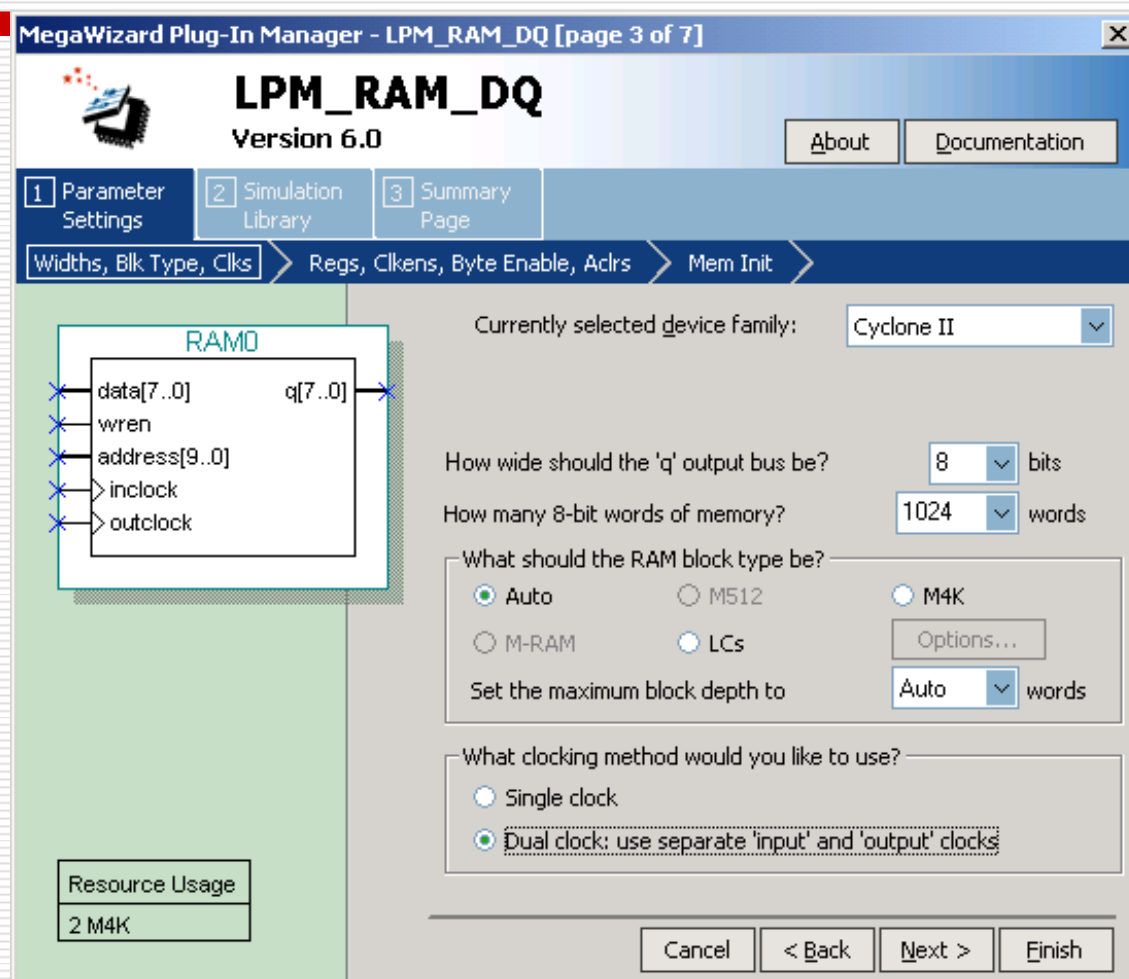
MegaWizard Plug-In Manager - LPM_RAM_DQ [page 3 of 7]

LPM_RAM_DQ
Version 6.0

About
Documentation

1 Parameter Settings
2 Simulation Library
3 Summary Page

Widths, Blk Type, Clks
Regs, Clkens, Byte Enable, Aclrs
Mem Init

RAM0
data[7..0]
q[7..0]
wren
address[9..0]
inclock
outclock

Currently selected device family:
Cyclone II

How wide should the 'q' output bus be?
8
bits
How many 8-bit words of memory?
1024
words

What should the RAM block type be?
Auto
M512
M4K
M-RAM
LCs
Options...
Set the maximum block depth to
Auto
words

What clocking method would you like to use?
Single clock
Dual clock: use separate 'input' and 'output' clocks

Resource Usage
2 M4K

Cancel
< Back
Next >
Finish